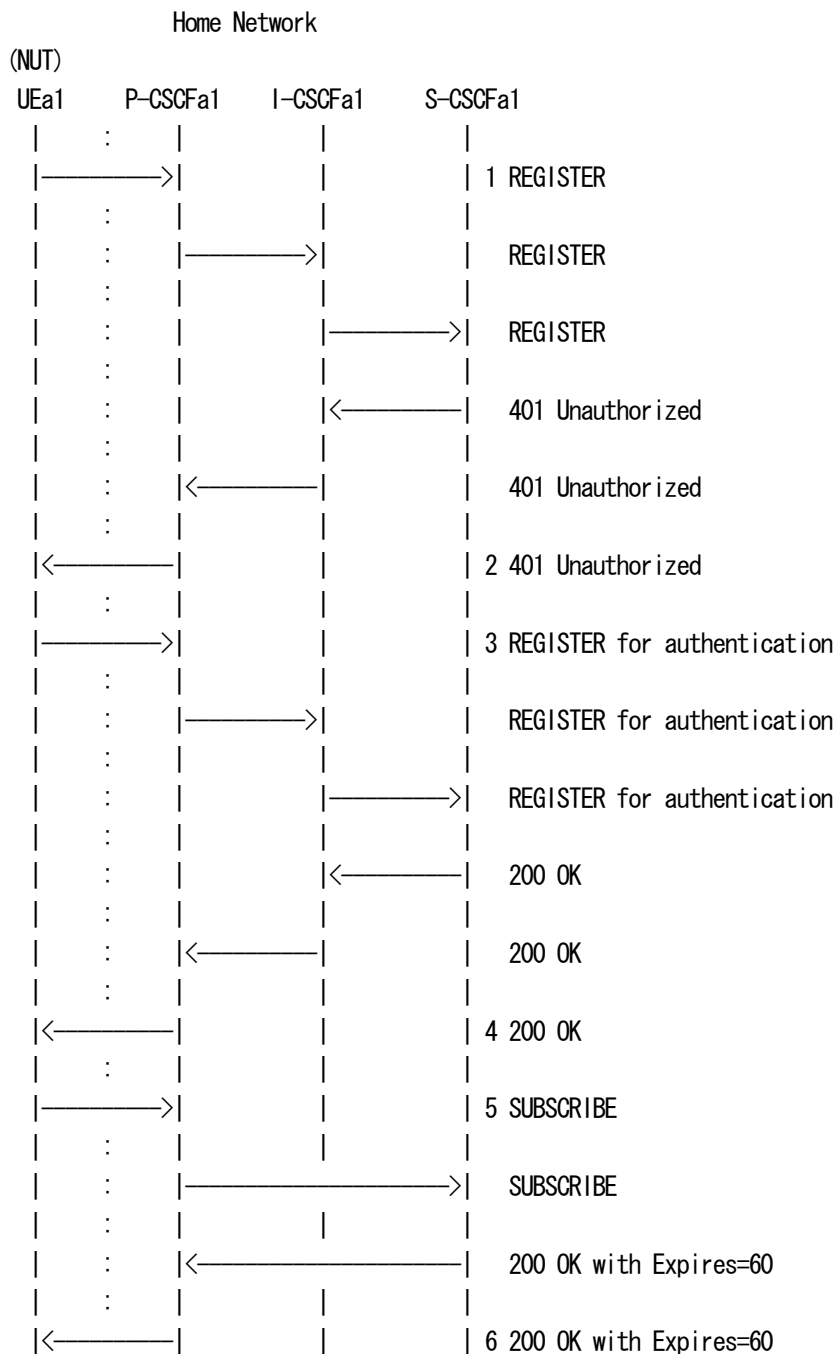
Home Network
(NUT)
UEa1 P-CSCFa1 I-CSCFa1 S-CSCFa1

1 REGISTER

REGISTER

REGISTER

401 Unauthorized

401 Unauthorized

2 401 Unauthorized

3 REGISTER for authentication

REGISTER for authentication

REGISTER for authentication

200 OK

200 OK

4 200 OK

5 SUBSCRIBE

SUBSCRIBE

200 OK with Expires=60

6 200 OK with Expires=60